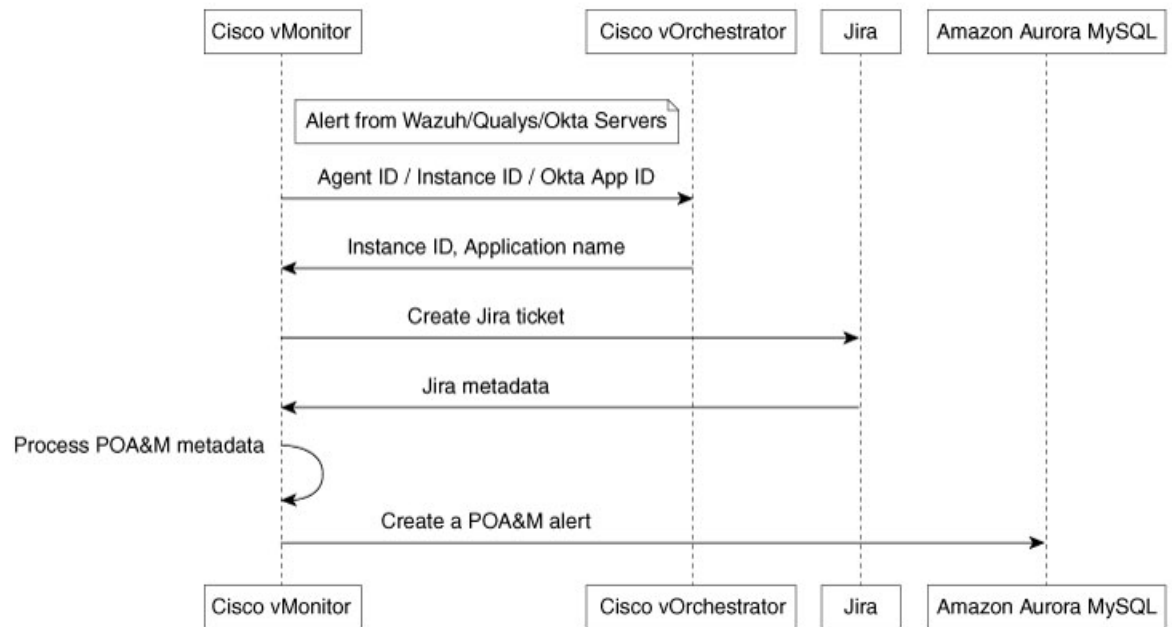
Cisco vMonitor

Cisco vOrchestrator

Jira

Amazon Aurora MySQL

Alert from Wazuh/Qualys/Okta Servers

Agent ID / Instance ID / Okta App ID

Instance ID, Application name

Create Jira ticket

Jira metadata

Process POA&M metadata

Create a POA&M alert

Cisco vMonitor

Cisco vOrchestrator

Jira

Amazon Aurora MySQL